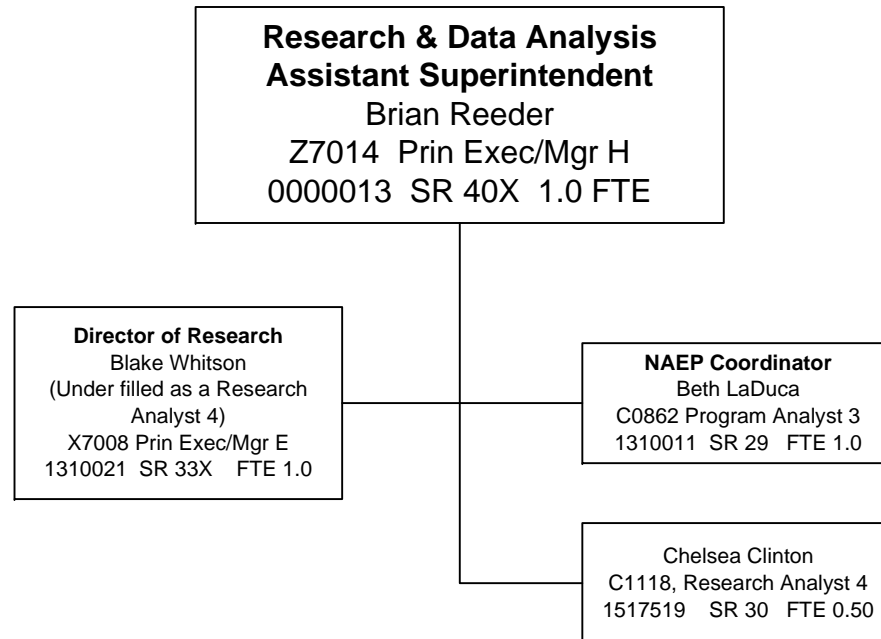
**Research & Data Analysis Assistant Superintendent**
Brian Reeder
Z7014 Prin Exec/Mgr H
0000013 SR 40X 1.0 FTE

**Director of Research**
Blake Whitson
(Under filled as a Research Analyst 4)
X7008 Prin Exec/Mgr E
1310021 SR 33X FTE 1.0

**NAEP Coordinator**
Beth LaDuca
C0862 Program Analyst 3
1310011 SR 29 FTE 1.0

Chelsea Clinton
C1118, Research Analyst 4
1517519 SR 30 FTE 0.50